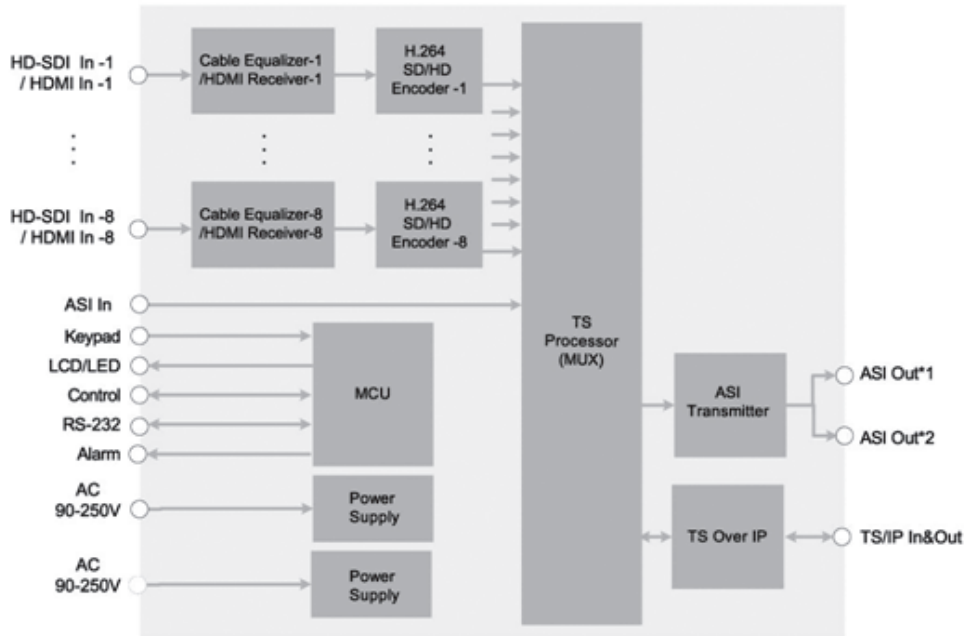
HD-SDI In -1
/ HDMI In -1

Cable Equalizer-1
/HDMI Receiver-1

H.264
SD/HD
Encoder -1

HD-SDI In -8
/ HDMI In -8

Cable Equalizer-8
/HDMI Receiver-8

H.264
SD/HD
Encoder -8

ASI In

Keypad

LCD/LED

Control

RS-232

Alarm

MCU

AC
90-250V

Power
Supply

AC
90-250V

Power
Supply

TS
Processor
(MUX)

ASI
Transmitter

ASI Out*1

ASI Out*2

TS Over IP

TS/IP In&Out